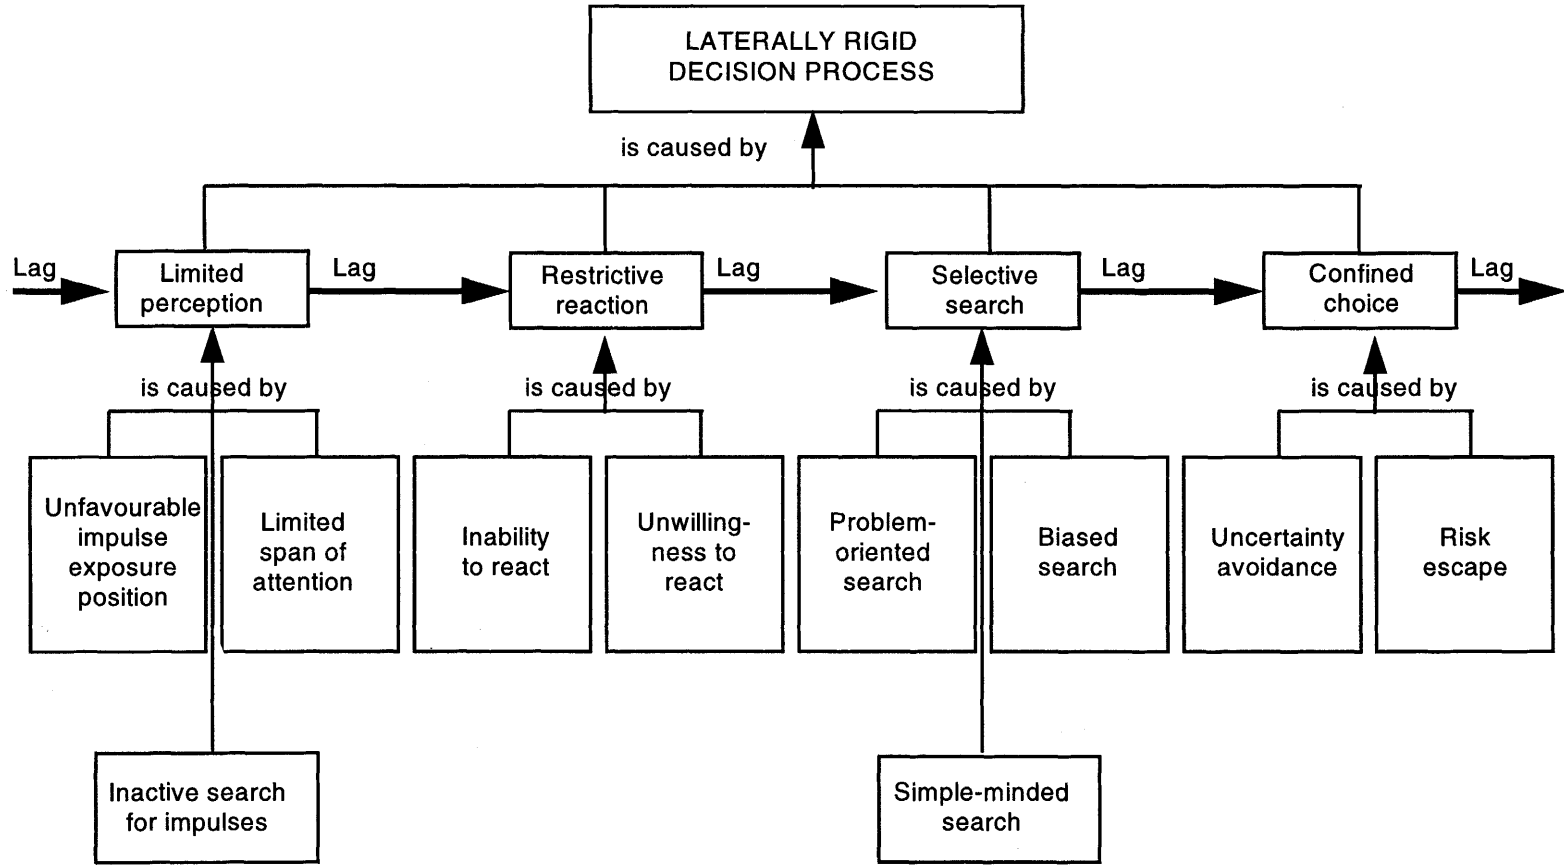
LATERALLY RIGID DECISION PROCESS

is caused by

Lag

Limited perception

Lag

Restrictive reaction

Lag

Selective search

Lag

Confined choice

Lag

is caused by

Unfavourable impulse exposure position

Limited span of attention

Inactive search for impulses

is caused by

Inability to react

Unwillingness to react

is caused by

Problem-oriented search

Biased search

Simple-minded search

is caused by

Uncertainty avoidance

Risk escape